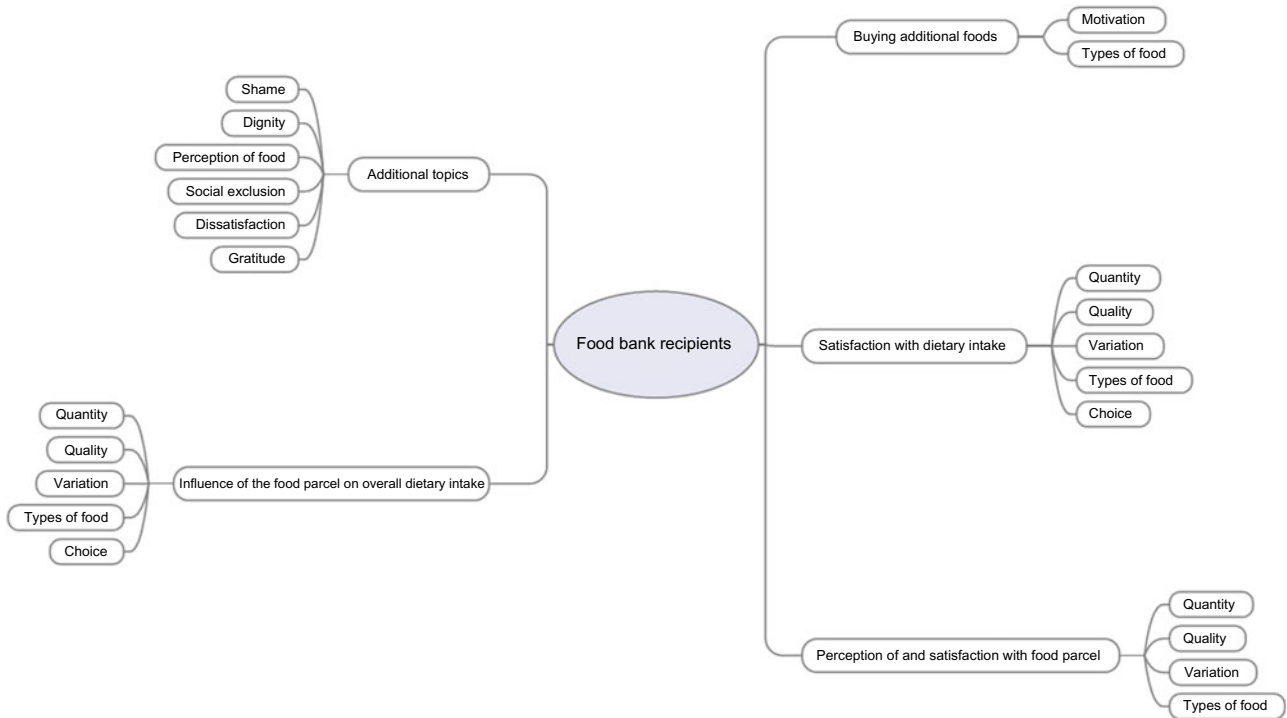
Food bank recipients

Additional topics
Shame
Dignity
Perception of food
Social exclusion
Dissatisfaction
Gratitude

Influence of the food parcel on overall dietary intake
Quantity
Quality
Variation
Types of food
Choice

Buying additional foods
Motivation
Types of food

Satisfaction with dietary intake
Quantity
Quality
Variation
Types of food
Choice

Perception of and satisfaction with food parcel
Quantity
Quality
Variation
Types of food